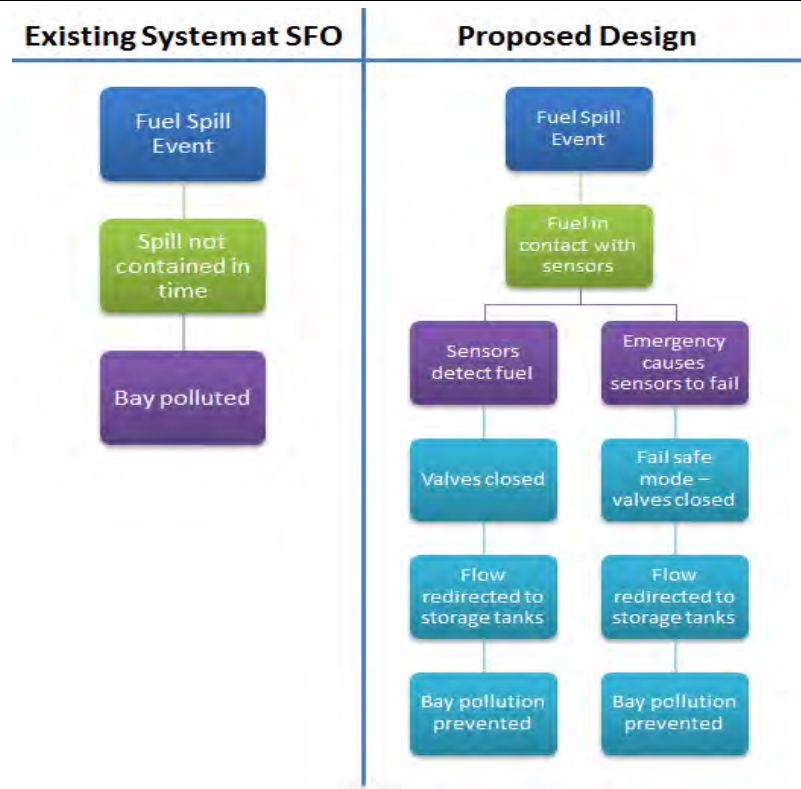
Existing System at SFO

Fuel Spill Event

Spill not contained in time

Bay polluted

Proposed Design

Fuel Spill Event

Fuel in contact with sensors

Sensors detect fuel

Valves closed

Flow redirected to storage tanks

Bay pollution prevented

Emergency causes sensors to fail

Fail safe mode – valves closed

Flow redirected to storage tanks

Bay pollution prevented